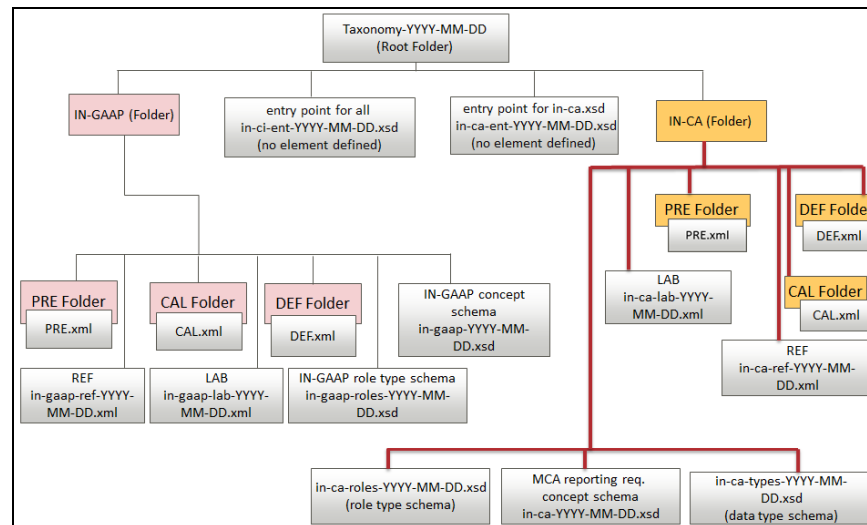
Taxonomy-YYYY-MM-DD
(Root Folder)

IN-GAAP (Folder)

entry point for all
in-ci-ent-YYYY-MM-DD.xsd
(no element defined)

entry point for in-ca.xsd
in-ca-ent-YYYY-MM-DD.xsd
(no element defined)

IN-CA (Folder)

PRE Folder
PRE.xml

CAL Folder
CAL.xml

DEF Folder
DEF.xml

IN-GAAP concept schema
in-gaap-YYYY-MM-DD.xsd

REF
in-gaap-ref-YYYY-MM-DD.xml

LAB
in-gaap-lab-YYYY-MM-DD.xml

IN-GAAP role type schema
in-gaap-roles-YYYY-MM-DD.xsd

PRE Folder
PRE.xml

LAB
in-ca-lab-YYYY-MM-DD.xml

DEF Folde
DEF.xml

CAL Folder
CAL.xml

REF
in-ca-ref-YYYY-MM-DD.xml

in-ca-roles-YYYY-MM-DD.xsd
(role type schema)

MCA reporting req.
concept schema
in-ca-YYYY-MM-DD.xsd

in-ca-types-YYYY-MM-DD.xsd
(data type schema)